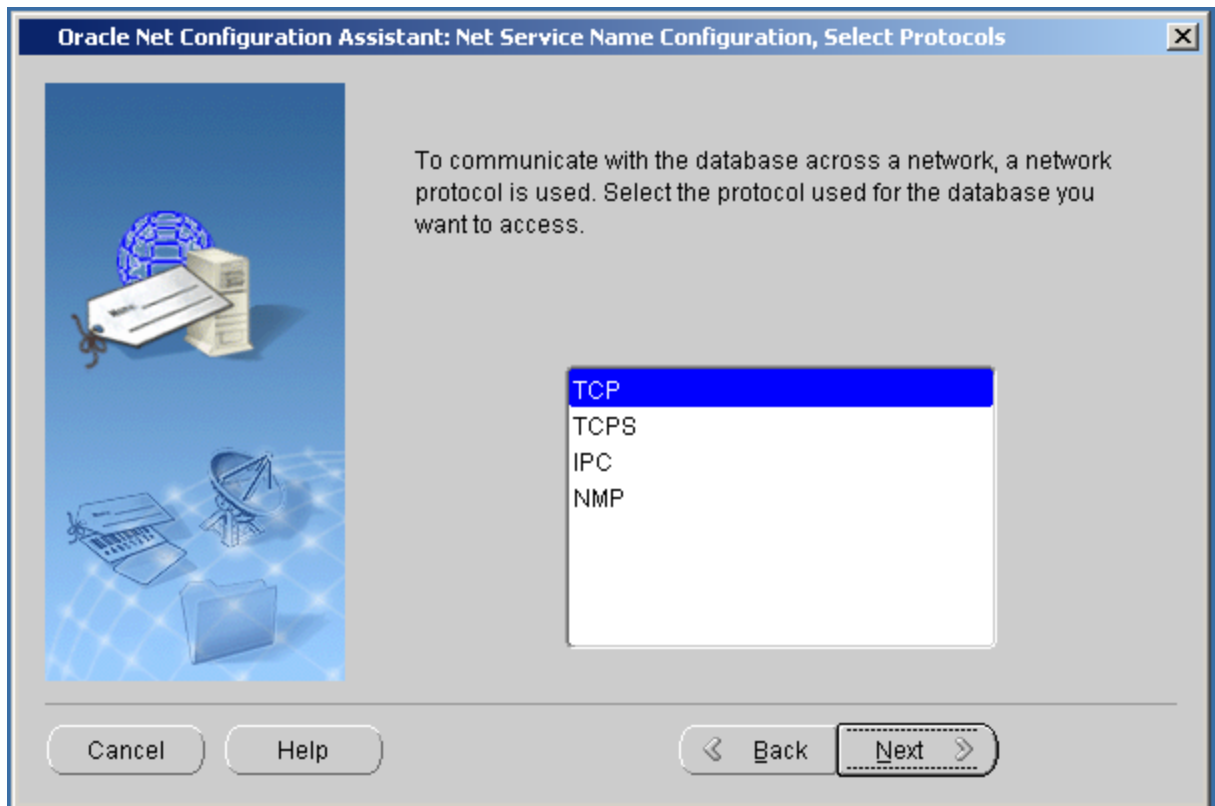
Oracle Net Configuration Assistant: Net Service Name Configuration, Select Protocols

To communicate with the database across a network, a network protocol is used. Select the protocol used for the database you want to access.

TCP
TCPS
IPC
NMP

Cancel
Help
Back
Next